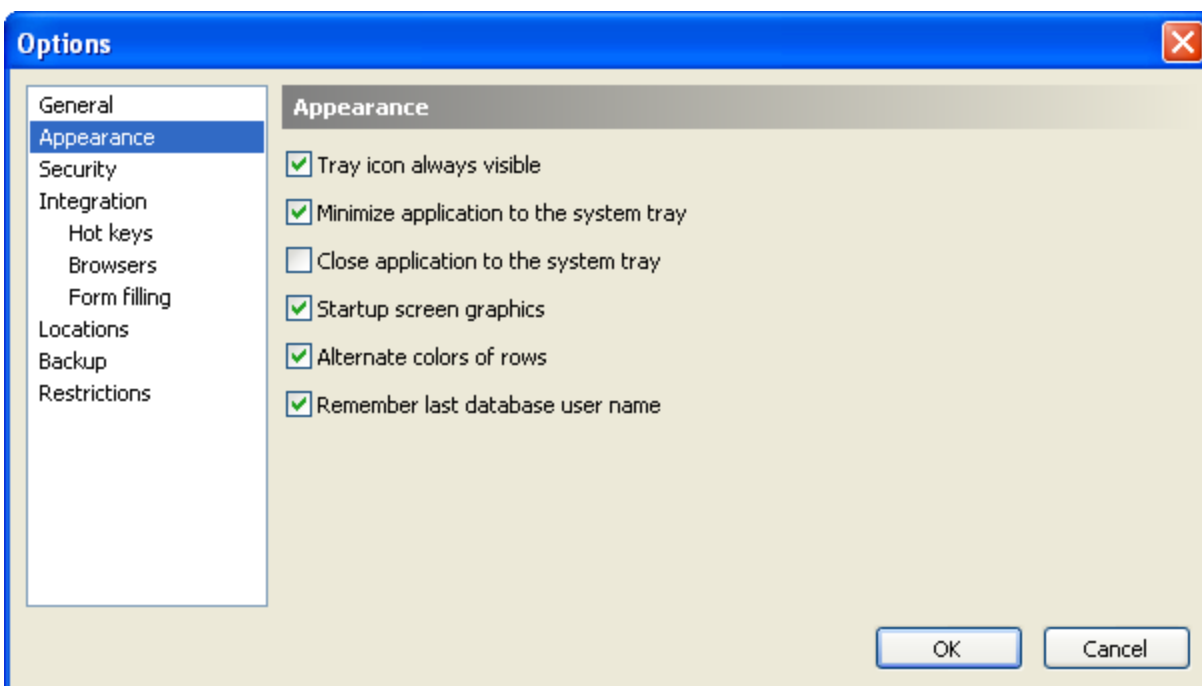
Options

General
Appearance
Security
Integration
Hot keys
Browsers
Form filling
Locations
Backup
Restrictions

Appearance

Tray icon always visible

Minimize application to the system tray

Close application to the system tray

Startup screen graphics

Alternate colors of rows

Remember last database user name

OK

Cancel